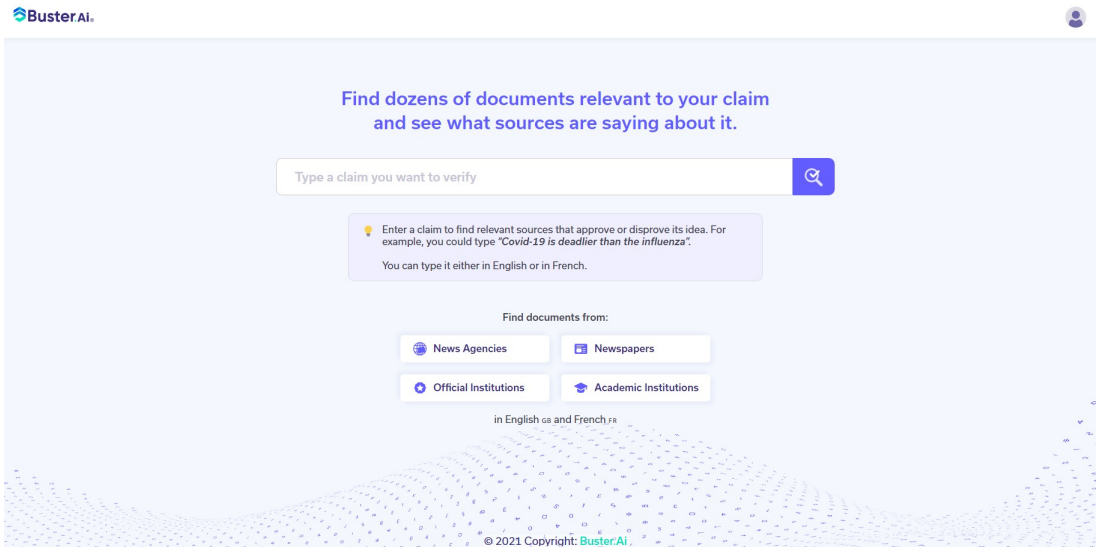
Buster.Ai

Find dozens of documents relevant to your claim and see what sources are saying about it.

Type a claim you want to verify

Enter a claim to find relevant sources that approve or disprove its idea. For example, you could type *"Covid-19 is deadlier than the influenza"*.

You can type it either in English or in French.

Find documents from:

News Agencies

Newspapers

Official Institutions

Academic Institutions

in English GB and French FR

© 2021 Copyright: Buster.Ai